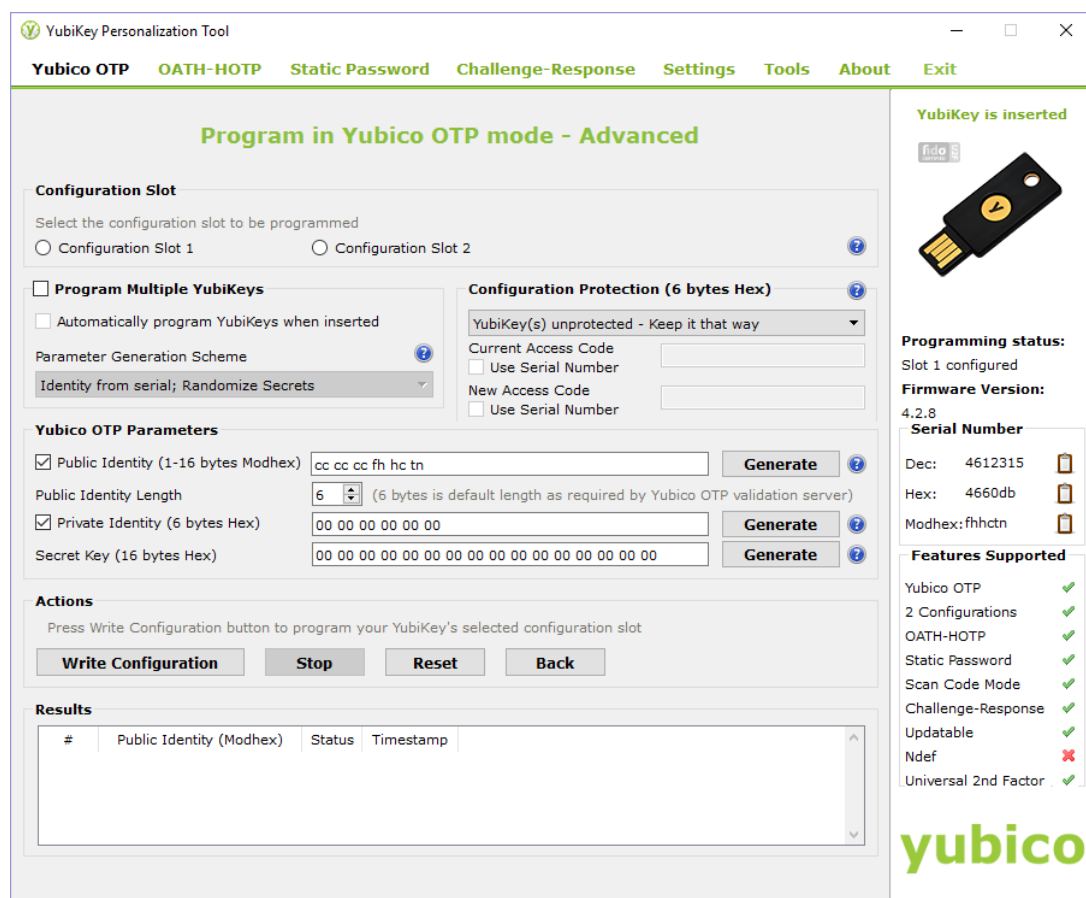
YubiKey Personalization Tool

Yubico OTP OATH-HOTP Static Password Challenge-Response Settings Tools About Exit

Program in Yubico OTP mode - Advanced

Configuration Slot

Select the configuration slot to be programmed

Configuration Slot 1 Configuration Slot 2

Program Multiple YubiKeys

Automatically program YubiKeys when inserted

Parameter Generation Scheme

Identity from serial; Randomize Secrets

Configuration Protection (6 bytes Hex)

YubiKey(s) unprotected - Keep it that way

Current Access Code

Use Serial Number

New Access Code

Use Serial Number

Yubico OTP Parameters

Public Identity (1-16 bytes Modhex) cc cc cc fh hc tn Generate

Public Identity Length 6 (6 bytes is default length as required by Yubico OTP validation server)

Private Identity (6 bytes Hex) 00 00 00 00 00 00 Generate

Secret Key (16 bytes Hex) 00 00 00 00 00 00 00 00 00 00 00 00 00 00 00 00 Generate

Actions

Press Write Configuration button to program your YubiKey's selected configuration slot

Write Configuration Stop Reset Back

Results

| # | Public Identity (Modhex) | Status | Timestamp |
|---|---|---|---|

YubiKey is inserted

fido

Programming status:

Slot 1 configured

Firmware Version:

4.2.8

Serial Number

Dec: 4612315

Hex: 4660db

Modhex: fhhctn

Features Supported

Yubico OTP

2 Configurations

OATH-HOTP

Static Password

Scan Code Mode

Challenge-Response

Updatable

Ndef

Universal 2nd Factor

yubico